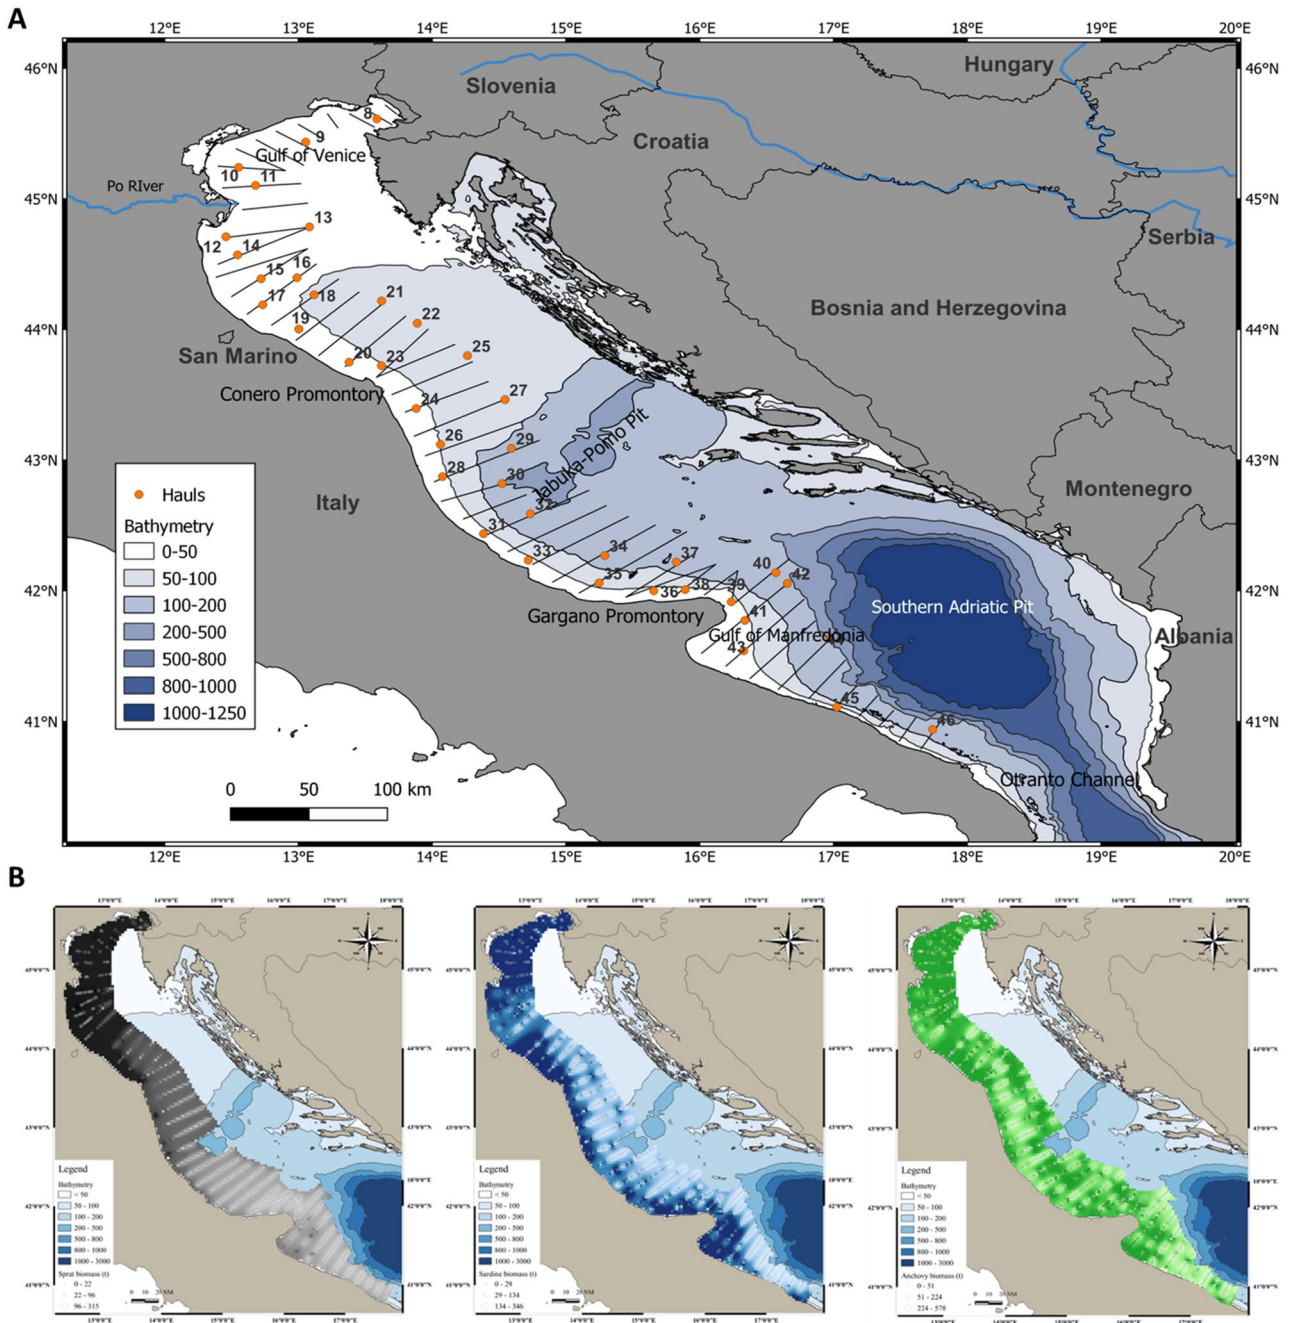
A

12°E 13°E 14°E 15°E 16°E 17°E 18°E 19°E 20°E

46°N 45°N 44°N 43°N 42°N 41°N

Hungary
Slovenia
Croatia
Serbia
Bosnia and Herzegovina
Montenegro
Albania
Italy
San Marino

Gulf of Venice
Po RIver
Conero Promontory
Jabuka-Pomo Pit
Gargano Promontory
Gulf of Manfredonia
Southern Adriatic Pit
Otranto Channel

8 9 10 11 12 13 14 15 16 17 18 19 20 21 22 23 24 25 26 27 28 29 30 31 32 33 34 35 36 37 38 39 40 41 42 43 45 46

Hauls
Bathymetry
0-50
50-100
100-200
200-500
500-800
800-1000
1000-1250

0 50 100 km

B

Legend
Bathymetry
< 50
50 - 100
100 - 200
200 - 500
500 - 800
800 - 1000
1000 - 3000
Sprat biomass (t)
0 - 22
22 - 96
96 - 315

Legend
Bathymetry
< 50
50 - 100
100 - 200
200 - 500
500 - 800
800 - 1000
1000 - 3000
Sardine biomass (t)
0 - 29
29 - 134
134 - 346

Legend
Bathymetry
< 50
50 - 100
100 - 200
200 - 500
500 - 800
800 - 1000
1000 - 3000
Anchovy biomass (t)
0 - 51
51 - 224
224 - 578